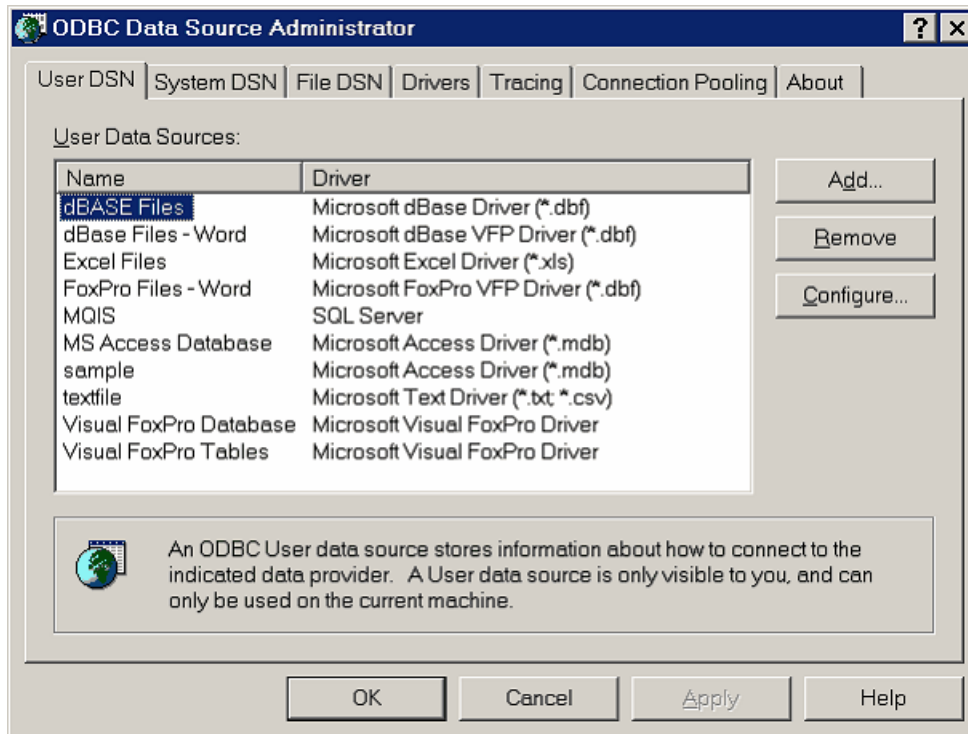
ODBC Data Source Administrator

? X

User DSN | System DSN | File DSN | Drivers | Tracing | Connection Pooling | About

User Data Sources:

| Name | Driver |
|---|---|
| dBASE Files | Microsoft dBase Driver (*.dbf) |
| dBase Files - Word | Microsoft dBase VFP Driver (*.dbf) |
| Excel Files | Microsoft Excel Driver (*.xls) |
| FoxPro Files - Word | Microsoft FoxPro VFP Driver (*.dbf) |
| MQIS | SQL Server |
| MS Access Database | Microsoft Access Driver (*.mdb) |
| sample | Microsoft Access Driver (*.mdb) |
| textfile | Microsoft Text Driver (*.txt; *.csv) |
| Visual FoxPro Database | Microsoft Visual FoxPro Driver |
| Visual FoxPro Tables | Microsoft Visual FoxPro Driver |

Add...

Remove

Configure...

An ODBC User data source stores information about how to connect to the indicated data provider. A User data source is only visible to you, and can only be used on the current machine.

OK

Cancel

Apply

Help